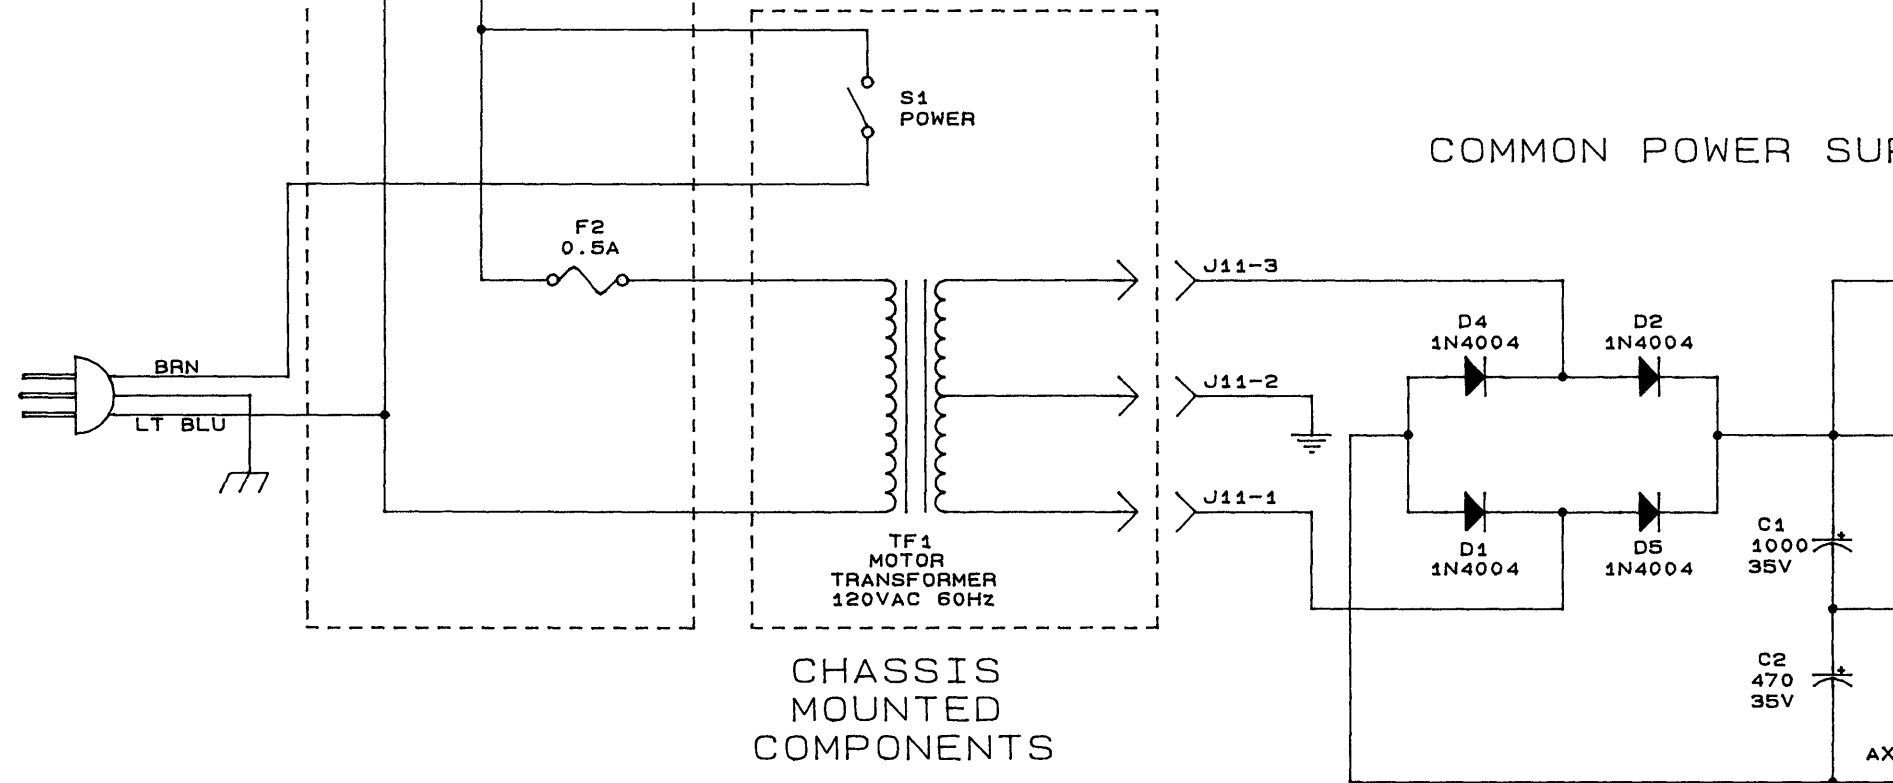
S1
POWER

COMMON POWER SU

F2
0.5A

J11-3

D4
1N4004

D2
1N4004

BRN

J11-2

LT BLU

J11-1

TF1
MOTOR
TRANSFORMER
120VAC 60Hz

D1
1N4004

D5
1N4004

C1
1000
35V

C2
470
35V

CHASSIS
MOUNTED
COMPONENTS

AX